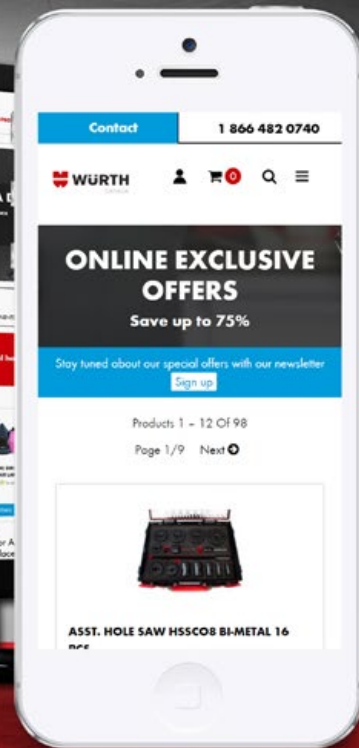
Contact

1 866 482 0740

WÜRTH

0

ONLINE EXCLUSIVE OFFERS

Save up to 75%

Stay tuned about our special offers with our newsletter

Sign up

Products 1 - 12 Of 98

Page 1/9 Next

ASST. HOLE SAW HSSCOB BI-METAL 16 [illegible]